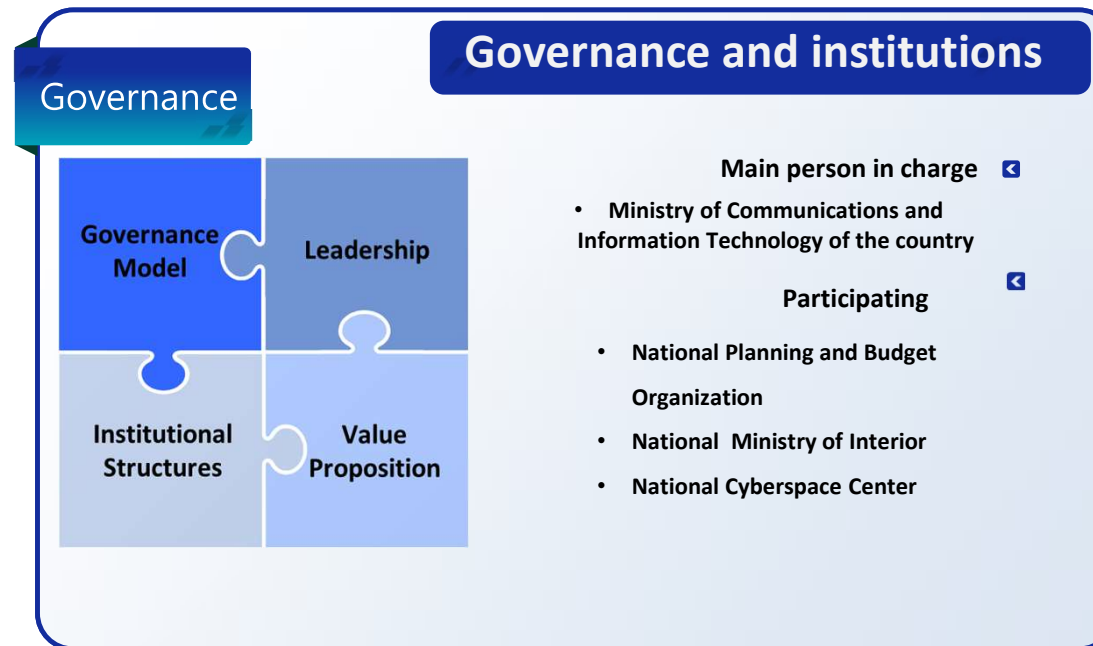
Governance

Governance and institutions

Governance Model

Leadership

Institutional Structures

Value Proposition

Main person in charge

- Ministry of Communications and Information Technology of the country

Participating

- National Planning and Budget Organization
- National Ministry of Interior
- National Cyberspace Center